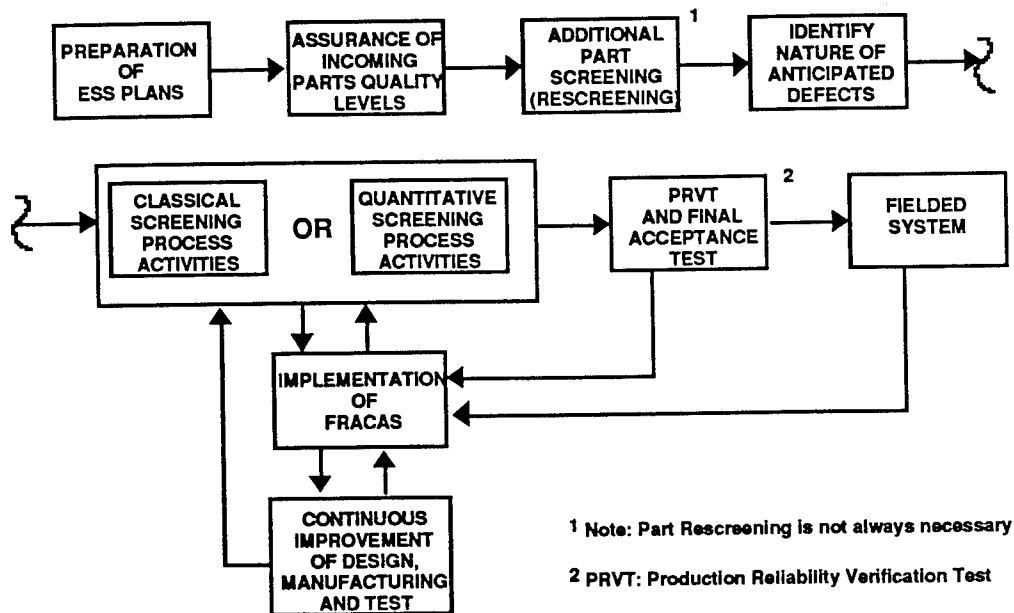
PREPARATION OF ESS PLANS

ASSURANCE OF INCOMING PARTS QUALITY LEVELS

ADDITIONAL PART SCREENING (RESCREENING)

1

IDENTIFY NATURE OF ANTICIPATED DEFECTS

CLASSICAL SCREENING PROCESS ACTIVITIES

OR

QUANTITATIVE SCREENING PROCESS ACTIVITIES

PRVT AND FINAL ACCEPTANCE TEST

2

FIELDED SYSTEM

IMPLEMENTATION OF FRACAS

CONTINUOUS IMPROVEMENT OF DESIGN, MANUFACTURING AND TEST

1 Note: Part Rescreening is not always necessary

2 PRVT: Production Reliability Verification Test